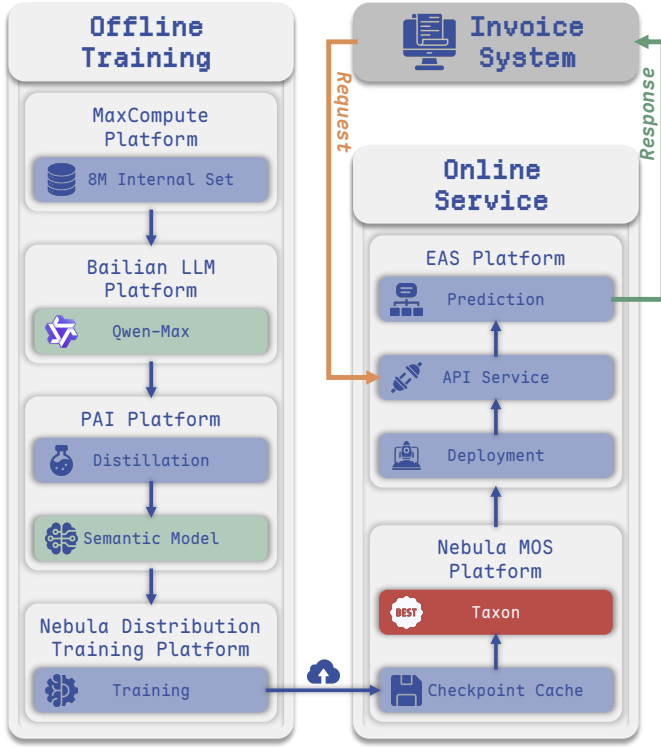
Offline Training

MaxCompute Platform

8M Internal Set

Bailian LLM Platform

Qwen-Max

PAI Platform

Distillation

Semantic Model

Nebula Distribution Training Platform

Training

Invoice System

Request

Response

Online Service

EAS Platform

Prediction

API Service

Deployment

Nebula MOS Platform

BEST

Taxon

Checkpoint Cache